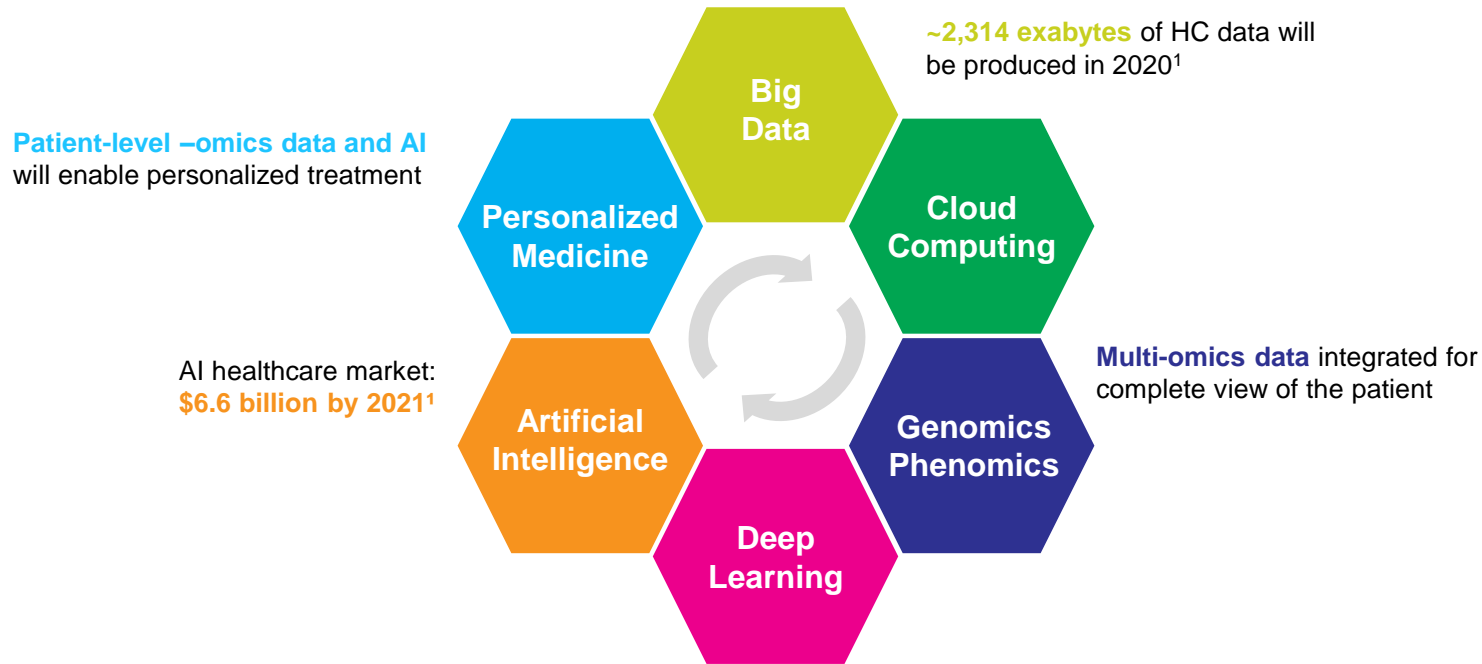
~2,314 exabytes of HC data will be produced in 2020$^1$

Patient-level –omics data and AI will enable personalized treatment

Big Data

Personalized Medicine

Cloud Computing

AI healthcare market: $6.6 billion by 2021$^1$

Multi-omics data integrated for complete view of the patient

Artificial Intelligence

Genomics Phenomics

Deep Learning